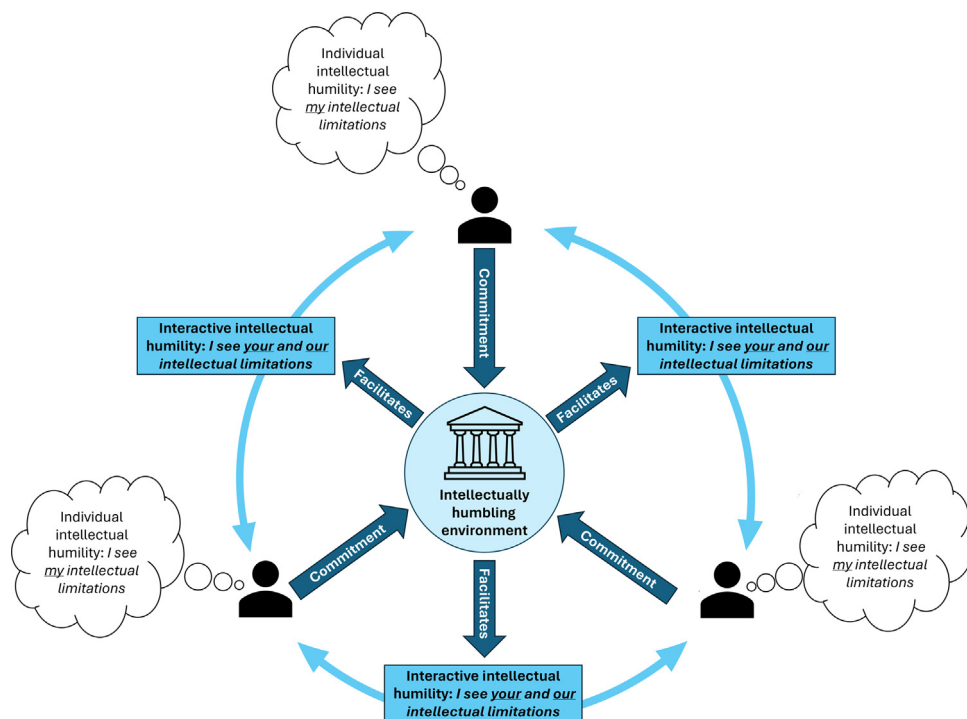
Individual intellectual humility: *I see my intellectual limitations*

Commitment

Interactive intellectual humility: *I see your and our intellectual limitations*

Interactive intellectual humility: *I see your and our intellectual limitations*

Facilitates

Facilitates

Intellectually humbling environment

Individual intellectual humility: *I see my intellectual limitations*

Commitment

Commitment

Individual intellectual humility: *I see my intellectual limitations*

Facilitates

Interactive intellectual humility: *I see your and our intellectual limitations*